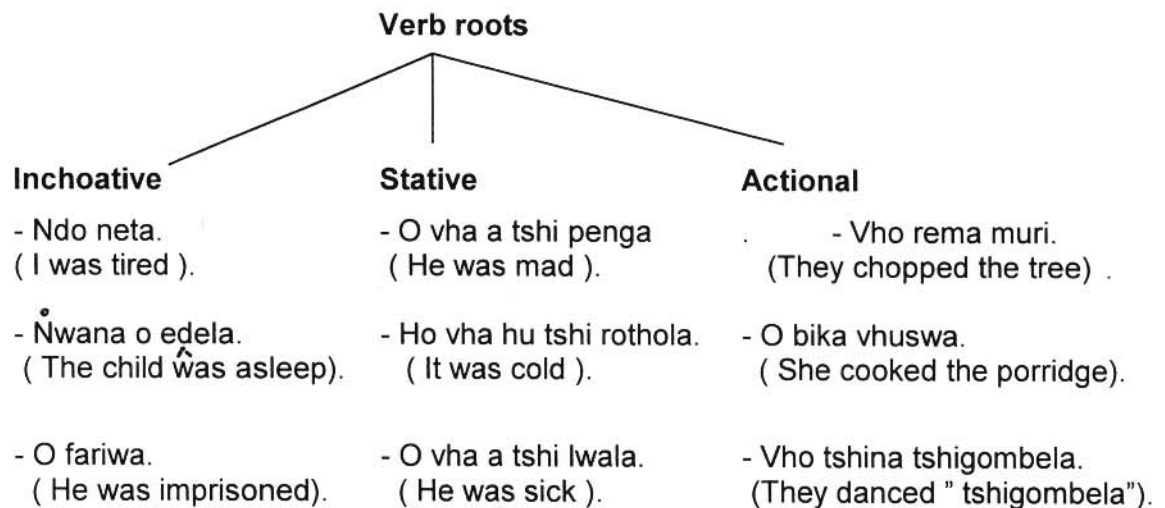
Verb roots

Inchoative

- Ndo neta.
( I was tired ).

- Ṅwana o edela.
( The child ŵas asleep).

- O fariwa.
( He was imprisoned).

Stative

- O vha a tshi penga
( He was mad ).

- Ho vha hu tshi rothola.
( It was cold ).

- O vha a tshi lwala.
( He was sick ).

Actional

- Vho rema muri.
(They chopped the tree) .

- O bika vhuswa.
( She cooked the porridge).

- Vho tshina tshigombela.
(They danced " tshigombela").